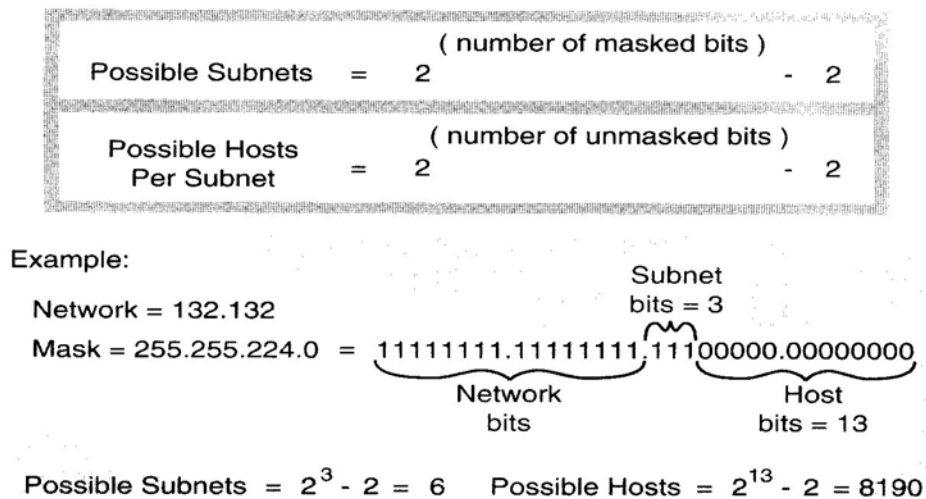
Possible Subnets $= 2^{(\text{number of masked bits})} - 2$

Possible Hosts Per Subnet $= 2^{(\text{number of unmasked bits})} - 2$

Example:

Network = 132.132

Mask = 255.255.224.0 = 11111111.11111111.11100000.00000000

Subnet bits = 3

Network bits

Host bits = 13

Possible Subnets $= 2^3 - 2 = 6$ Possible Hosts $= 2^{13} - 2 = 8190$